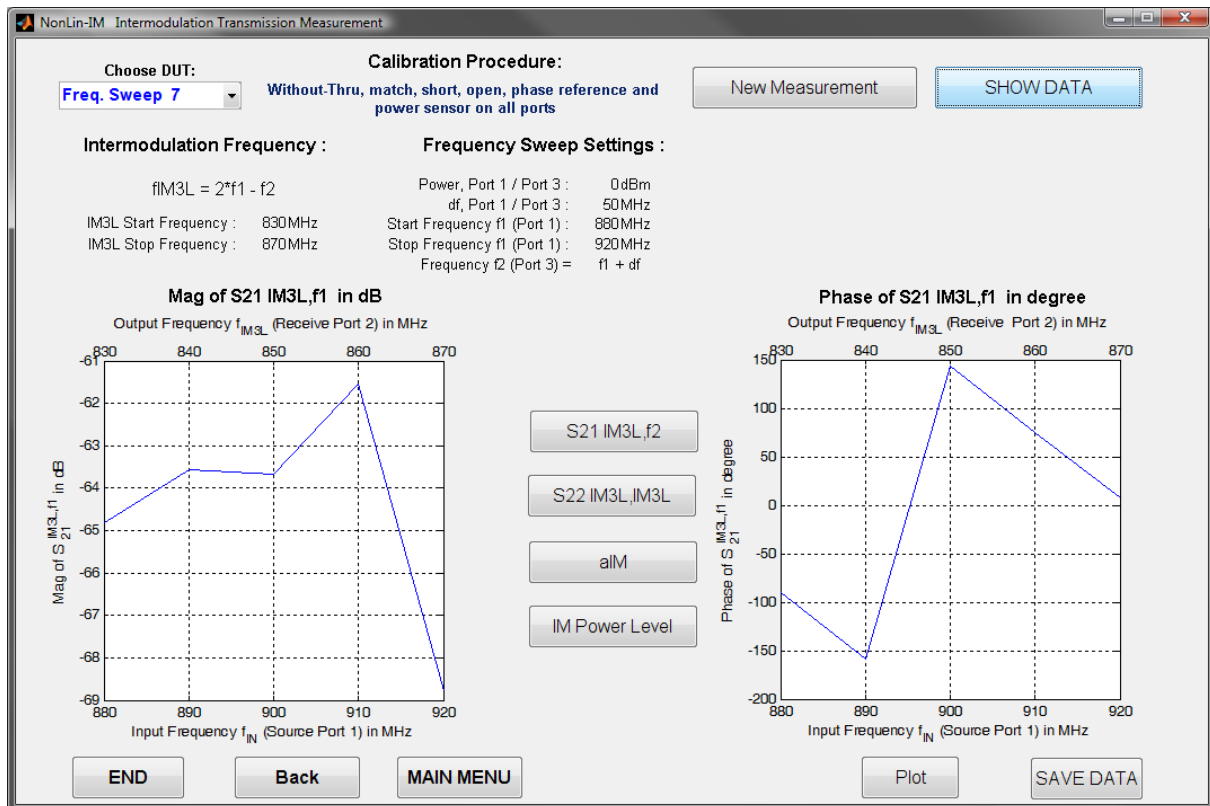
NonLin-IM Intermodulation Transmission Measurement

Choose DUT:
Freq. Sweep 7

Calibration Procedure:
Without-Thru, match, short, open, phase reference and power sensor on all ports

New Measurement
SHOW DATA

Intermodulation Frequency :

fIM3L = 2*f1 - f2

IM3L Start Frequency : 830MHz
IM3L Stop Frequency : 870MHz

Frequency Sweep Settings :

Power, Port 1 / Port 3 : 0dBm
df, Port 1 / Port 3 : 50MHz
Start Frequency f1 (Port 1) : 880MHz
Stop Frequency f1 (Port 1) : 920MHz
Frequency f2 (Port 3) = f1 + df

Mag of S21 IM3L,f1 in dB

Output Frequency $f_{IM3L}$ (Receive Port 2) in MHz

830 840 850 860 870

-61 -62 -63 -64 -65 -66 -67 -68 -69

Mag of $S_{21}^{IM3L,f1}$ in dB

880 890 900 910 920

Input Frequency $f_{IN}$ (Source Port 1) in MHz

S21 IM3L,f2
S22 IM3L,IM3L
aIM
IM Power Level

Phase of S21 IM3L,f1 in degree

Output Frequency $f_{IM3L}$ (Receive Port 2) in MHz

830 840 850 860 870

150 100 50 0 -50 -100 -150 -200

Phase of $S_{21}^{IM3L,f1}$ in degree

880 890 900 910 920

Input Frequency $f_{IN}$ (Source Port 1) in MHz

END
Back
MAIN MENU
Plot
SAVE DATA